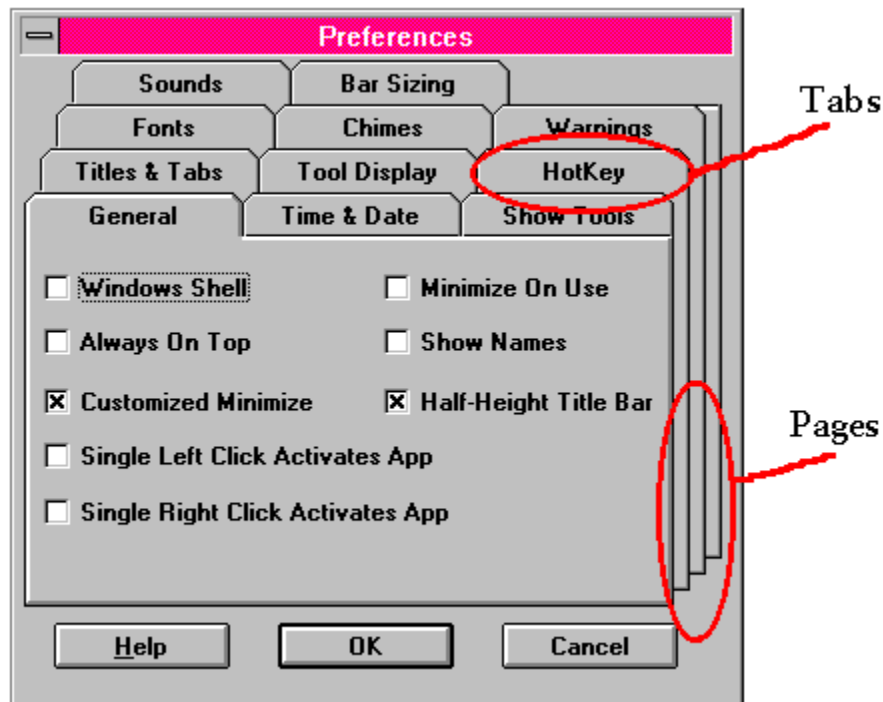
Preferences

Sounds
Bar Sizing
Fonts
Chimes
Warnings
Titles & Tabs
Tool Display
HotKey
General
Time & Date
Show Tools

Windows Shell
Minimize On Use
Always On Top
Show Names
Customized Minimize
Half-Height Title Bar
Single Left Click Activates App
Single Right Click Activates App

Help
OK
Cancel

Tabs

Pages